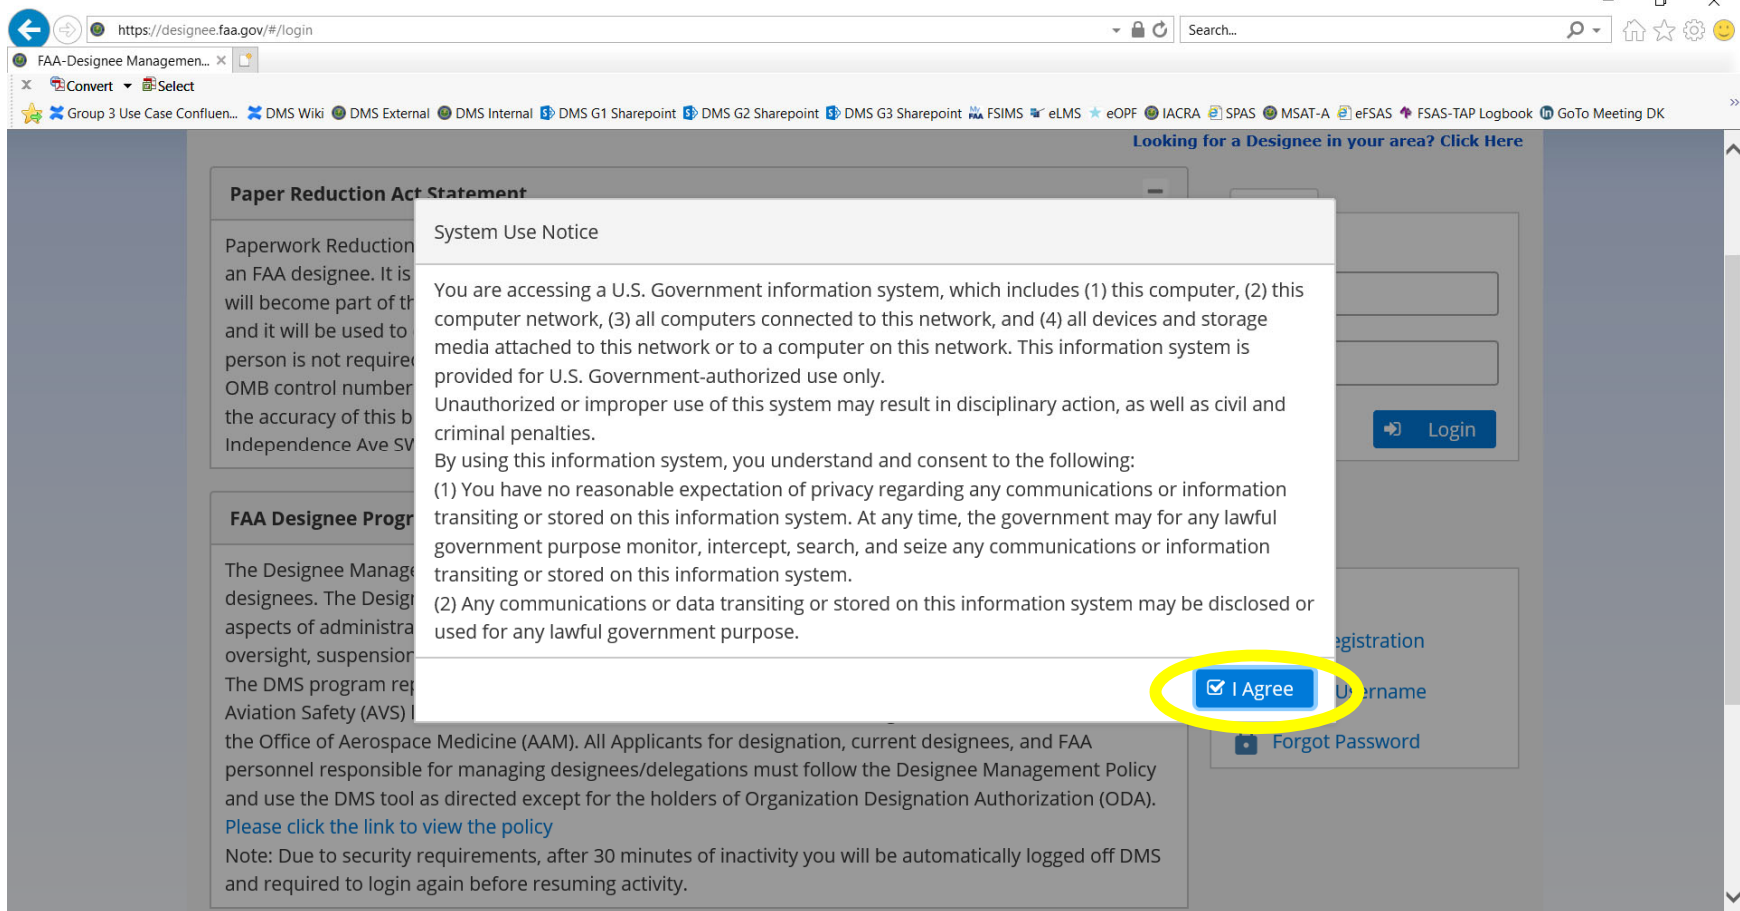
https://designee.faa.gov/#/login

Search...

FAA-Designee Managemen... ×

Convert Select

Group 3 Use Case Confluen... DMS Wiki DMS External DMS Internal DMS G1 Sharepoint DMS G2 Sharepoint DMS G3 Sharepoint FSIMS eLMS eOPF IACRA SPAS MSAT-A eFSAS FSAS-TAP Logbook GoTo Meeting DK

Looking for a Designee in your area? Click Here

Paper Reduction Act Statement

Paperwork Reduction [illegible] an FAA designee. It is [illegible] will become part of th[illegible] and it will be used to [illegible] person is not require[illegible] OMB control number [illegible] the accuracy of this b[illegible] Independence Ave SV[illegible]

FAA Designee Progr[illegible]

The Designee Manage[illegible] designees. The Desig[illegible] aspects of administra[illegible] oversight, suspension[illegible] The DMS program rep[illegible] Aviation Safety (AVS) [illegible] the Office of Aerospace Medicine (AAM). All Applicants for designation, current designees, and FAA personnel responsible for managing designees/delegations must follow the Designee Management Policy and use the DMS tool as directed except for the holders of Organization Designation Authorization (ODA).

Please click the link to view the policy

Note: Due to security requirements, after 30 minutes of inactivity you will be automatically logged off DMS and required to login again before resuming activity.

System Use Notice

You are accessing a U.S. Government information system, which includes (1) this computer, (2) this computer network, (3) all computers connected to this network, and (4) all devices and storage media attached to this network or to a computer on this network. This information system is provided for U.S. Government-authorized use only.
Unauthorized or improper use of this system may result in disciplinary action, as well as civil and criminal penalties.
By using this information system, you understand and consent to the following:
(1) You have no reasonable expectation of privacy regarding any communications or information transiting or stored on this information system. At any time, the government may for any lawful government purpose monitor, intercept, search, and seize any communications or information transiting or stored on this information system.
(2) Any communications or data transiting or stored on this information system may be disclosed or used for any lawful government purpose.

I Agree

Login

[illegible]egistration

U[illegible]ername

Forgot Password